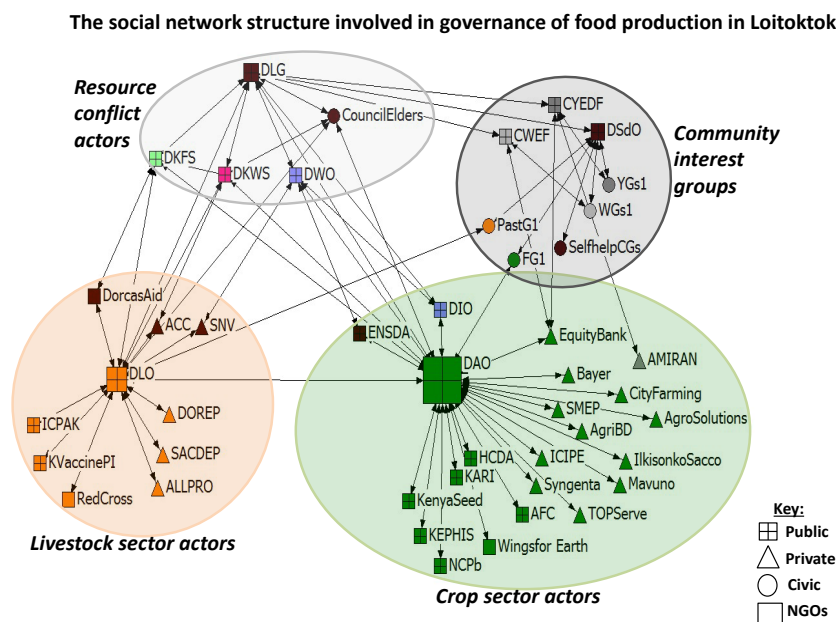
The social network structure involved in governance of food production in Loitoktok

Resource conflict actors

DLG
CouncilElders
DKFS
DKWS
DWO

Community interest groups

CYEDF
CWEF
DSdO
YGs1
WGs1
PastG1
SelfhelpCGs
FG1

DorcasAid
ACC
SNV
DLO
ICPAK
DOREP
KVaccinePI
SACDEP
RedCross
ALLPRO

Livestock sector actors

DIO
ENSDA
EquityBank
AMIRAN
DAO
Bayer
CityFarming
SMEP
AgroSolutions
AgriBD
HCDA
ICIPE
IlkisonkoSacco
KARI
Syngenta
Mavuno
KenyaSeed
AFC
TOPServe
KEPHIS
Wingsfor Earth
NCPb

Crop sector actors

Key:
Public
Private
Civic
NGOs